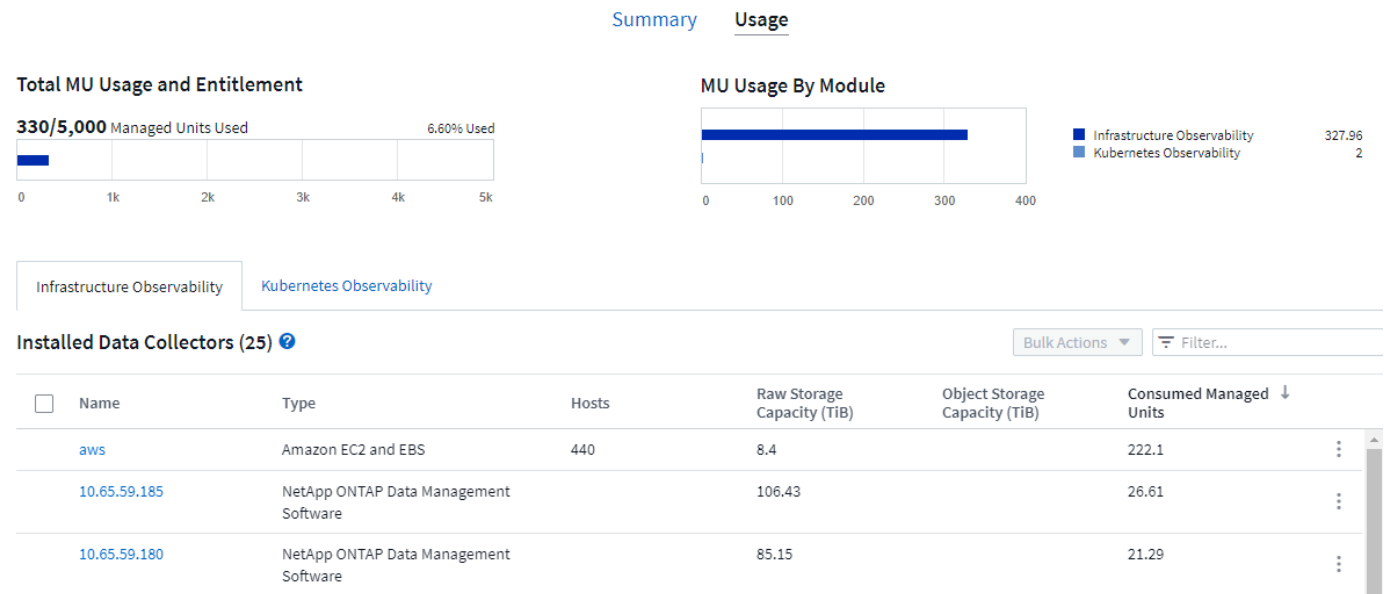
Summary Usage

Total MU Usage and Entitlement

330/5,000 Managed Units Used 6.60% Used

0 1k 2k 3k 4k 5k

MU Usage By Module

0 100 200 300 400

Infrastructure Observability 327.96
Kubernetes Observability 2

Infrastructure Observability Kubernetes Observability

Installed Data Collectors (25)

Bulk Actions Filter...

| | Name | Type | Hosts | Raw Storage Capacity (TiB) | Object Storage Capacity (TiB) | Consumed Managed Units |
|---|---|---|---|---|---|---|
| | aws | Amazon EC2 and EBS | 440 | 8.4 | | 222.1 |
| | 10.65.59.185 | NetApp ONTAP Data Management Software | | 106.43 | | 26.61 |
| | 10.65.59.180 | NetApp ONTAP Data Management Software | | 85.15 | | 21.29 |